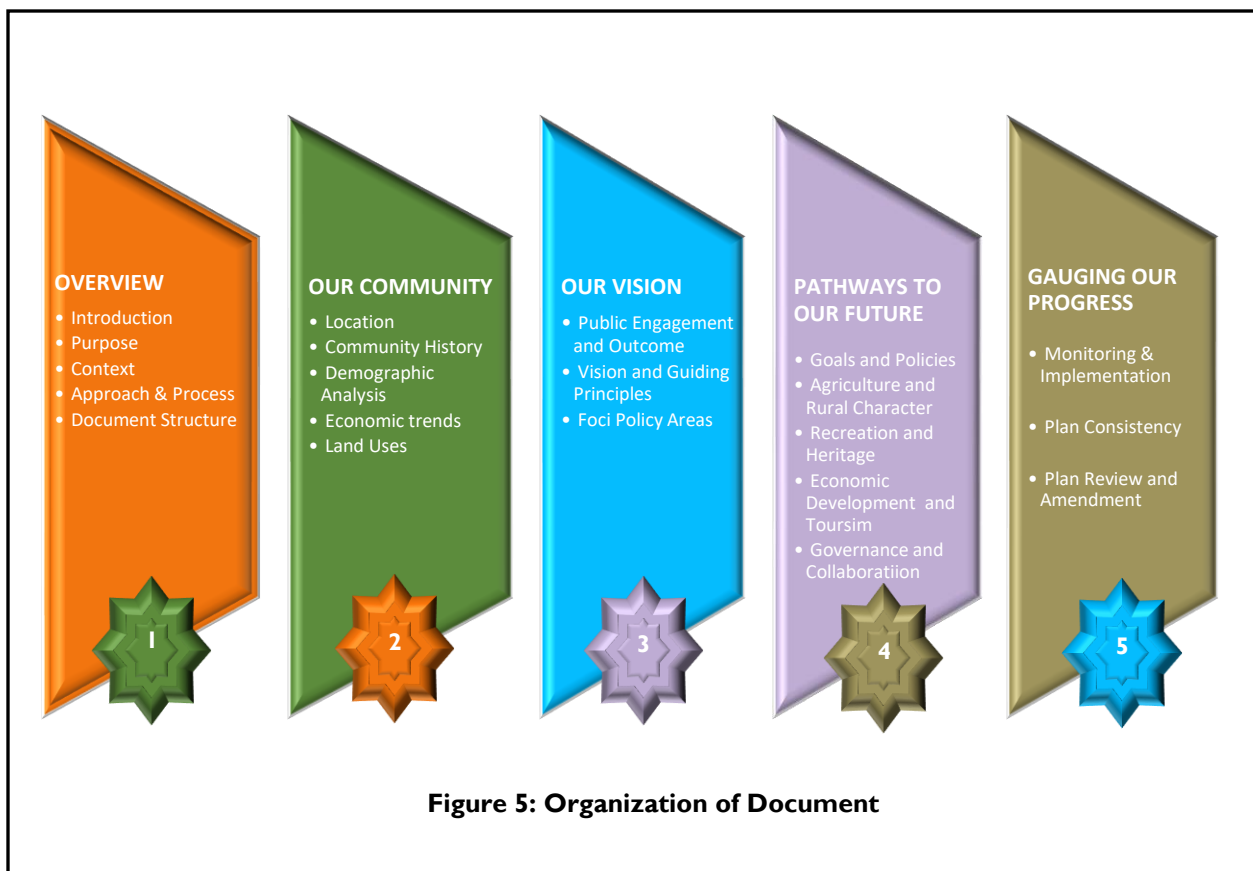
OVERVIEW
- Introduction
- Purpose
- Context
- Approach & Process
- Document Structure

1

OUR COMMUNITY
- Location
- Community History
- Demographic Analysis
- Economic trends
- Land Uses

2

OUR VISION
- Public Engagement and Outcome
- Vision and Guiding Principles
- Foci Policy Areas

3

PATHWAYS TO OUR FUTURE
- Goals and Policies
- Agriculture and Rural Character
- Recreation and Heritage
- Economic Development and Toursim
- Governance and Collaboratiion

4

GAUGING OUR PROGRESS
- Monitoring & Implementation
- Plan Consistency
- Plan Review and Amendment

5

Figure 5: Organization of Document